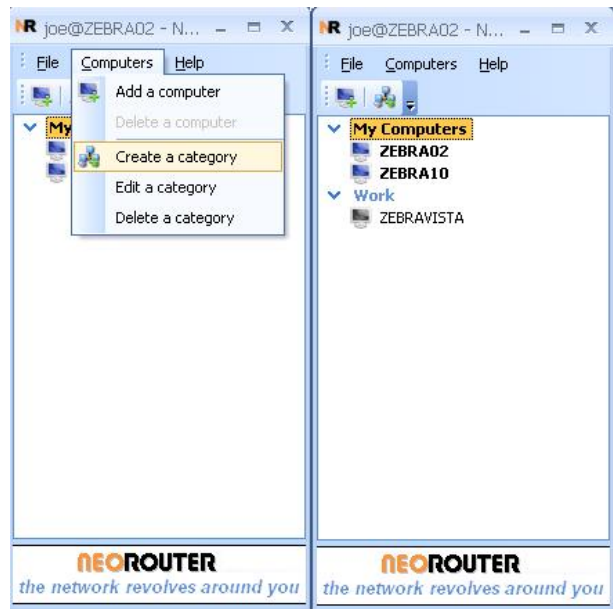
NR joe@ZEBRA02 - N...

File Computers Help

My

Add a computer
Delete a computer
Create a category
Edit a category
Delete a category

NEOROUTER
the network revolves around you

NR joe@ZEBRA02 - N...

File Computers Help

My Computers
ZEBRA02
ZEBRA10
Work
ZEBRAVISTA

NEOROUTER
the network revolves around you